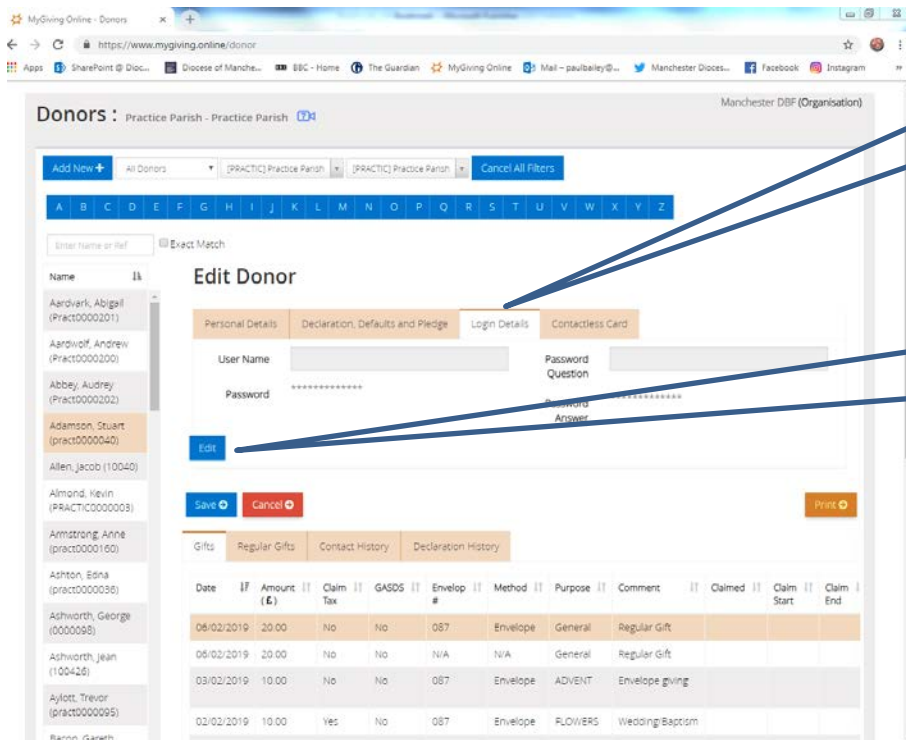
MyGiving Online - Donors ×

https://www.mygiving.online/donor

Apps SharePoint @ Dioc... Diocese of Manche... BBC - Home The Guardian MyGiving Online Mail – paulbailey@... Manchester Dioces... Facebook Instagram

Donors : Practice Parish - Practice Parish

Manchester DBF (Organisation)

Add New + All Donors [PRACTIC] Practice Parish [PRACTIC] Practice Parish Cancel All Filters

A B C D E F G H I J K L M N O P Q R S T U V W X Y Z

Enter Name or Ref Exact Match

Name

Aardvark, Abigail (Pract0000201)

Aardwolf, Andrew (Pract0000200)

Abbey, Audrey (Pract0000202)

Adamson, Stuart (pract0000040)

Allen, Jacob (10040)

Almond, Kevin (PRACTIC0000003)

Armstrong, Anne (pract0000160)

Ashton, Edna (pract0000036)

Ashworth, George (0000098)

Ashworth, Jean (100426)

Aylott, Trevor (pract0000095)

Bacon, Gareth

Edit Donor

Personal Details | Declaration, Defaults and Pledge | Login Details | Contactless Card

User Name

Password **************

Password Question

Password Answer **************

Edit

Save | Cancel | Print

Gifts | Regular Gifts | Contact History | Declaration History

| Date | Amount (£) | Claim Tax | GASDS | Envelop # | Method | Purpose | Comment | Claimed | Claim Start | Claim End |
|---|---|---|---|---|---|---|---|---|---|---|
| 06/02/2019 | 20.00 | No | No | 087 | Envelope | General | Regular Gift | | | |
| 06/02/2019 | 20.00 | No | No | N/A | N/A | General | Regular Gift | | | |
| 03/02/2019 | 10.00 | No | No | 087 | Envelope | ADVENT | Envelope giving | | | |
| 02/02/2019 | 10.00 | Yes | No | 087 | Envelope | FLOWERS | Wedding/Baptism | | | |